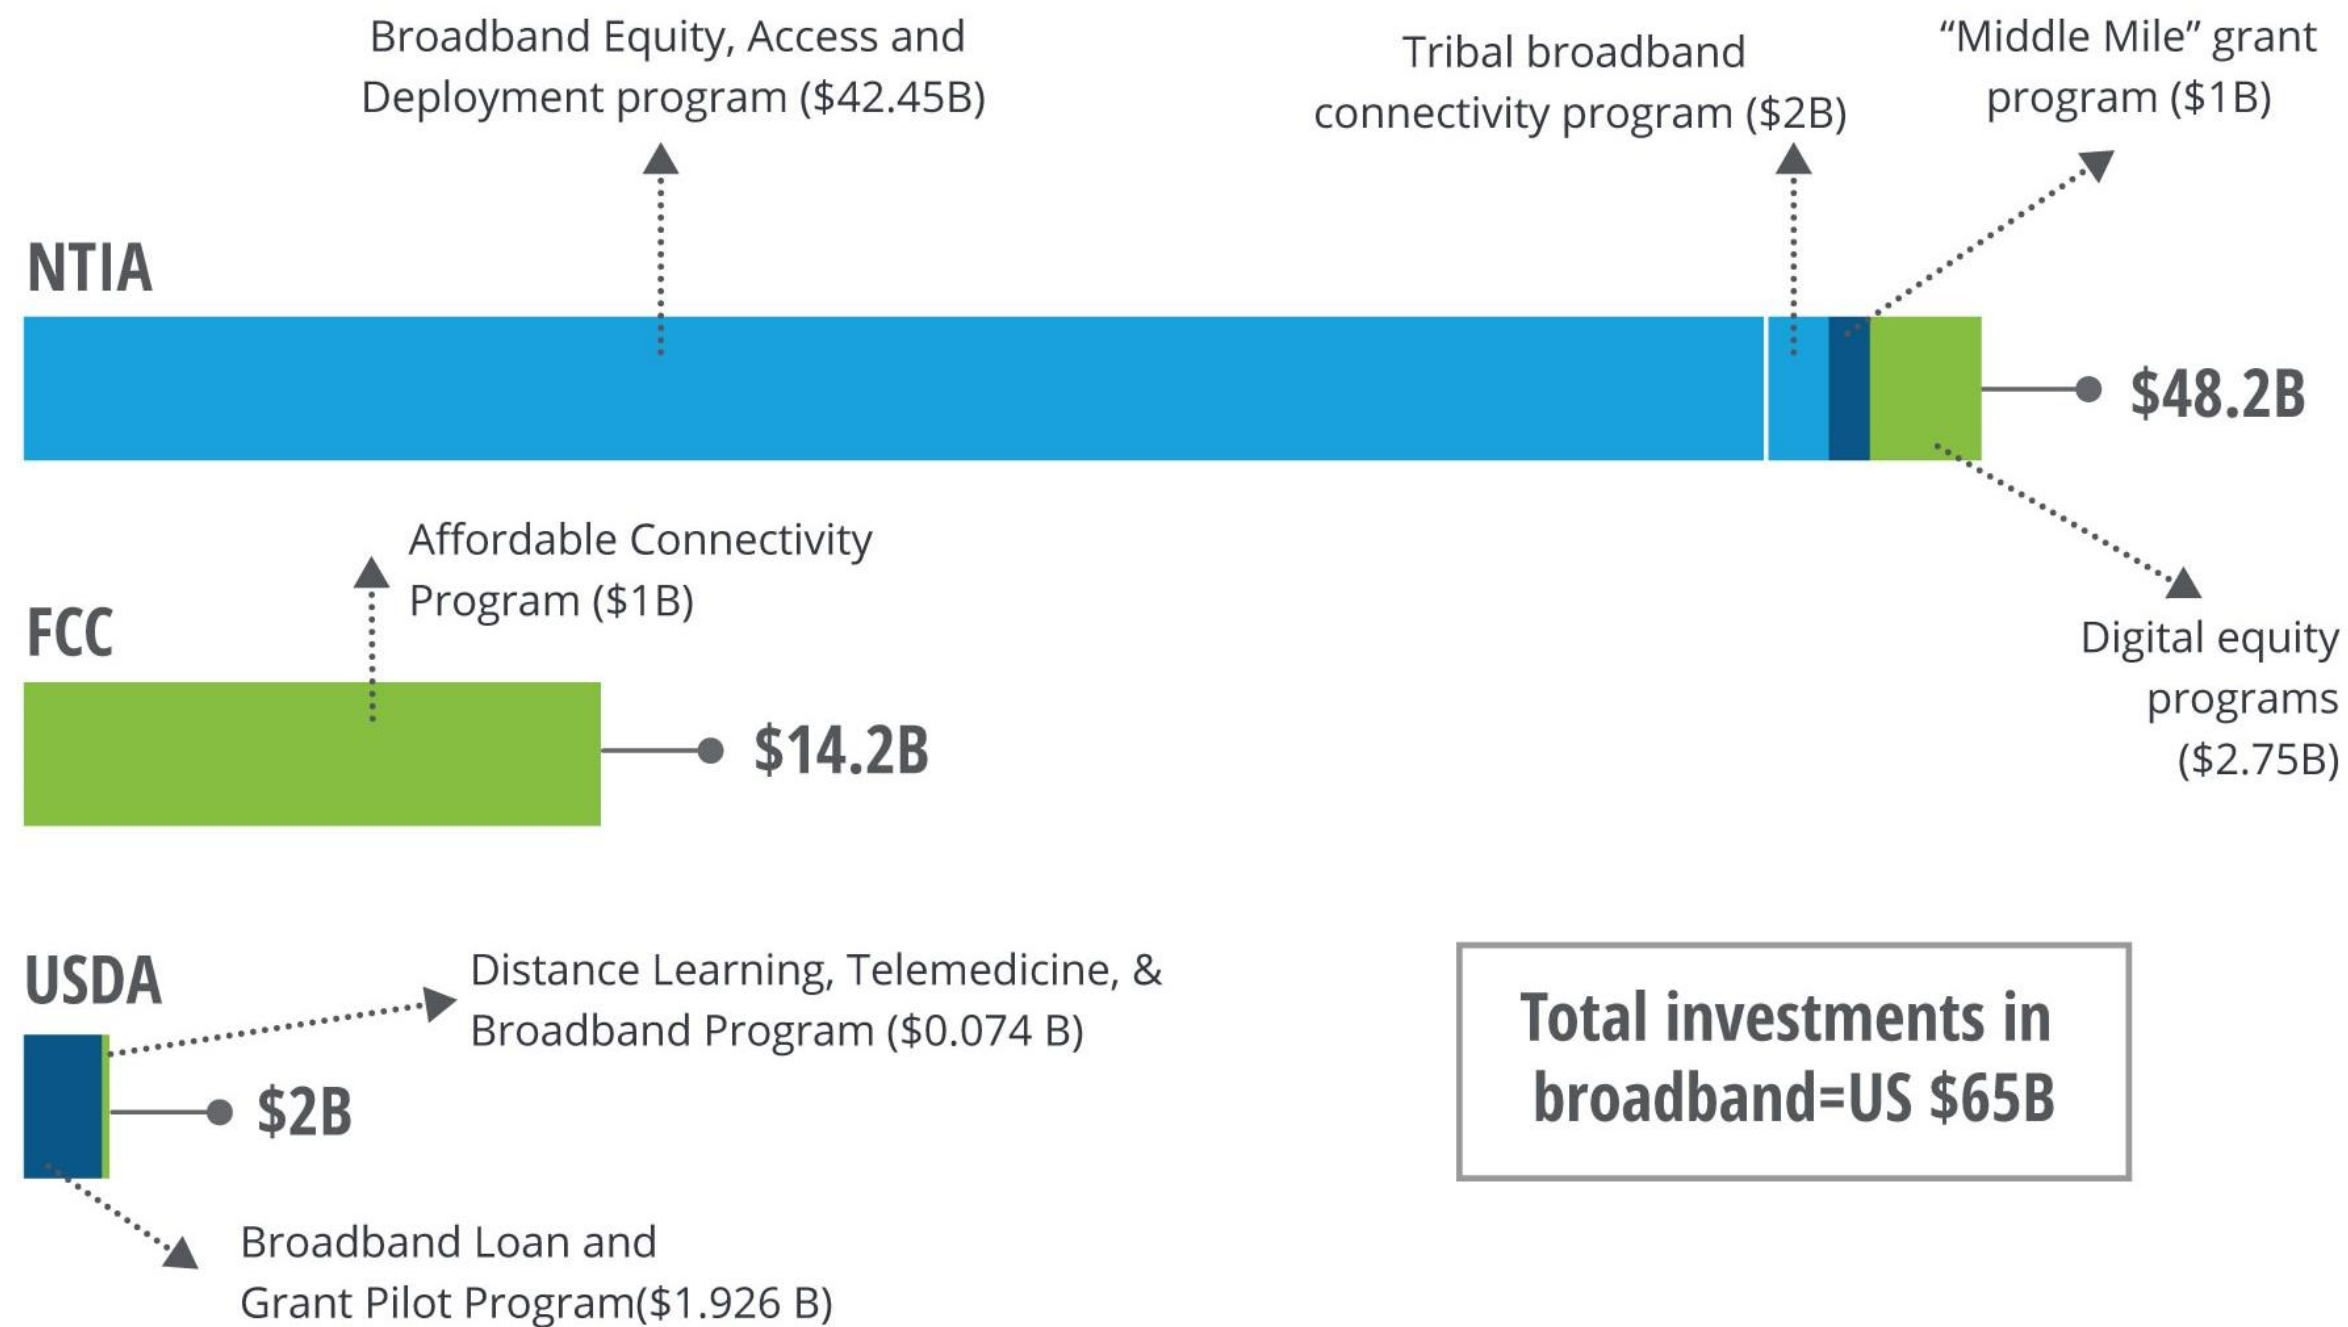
Broadband Equity, Access and Deployment program ($42.45B)

Tribal broadband connectivity program ($2B)

“Middle Mile” grant program ($1B)

NTIA

$48.2B

Affordable Connectivity Program ($1B)

FCC

$14.2B

Digital equity programs ($2.75B)

USDA

Distance Learning, Telemedicine, & Broadband Program ($0.074 B)

$2B

Broadband Loan and Grant Pilot Program($1.926 B)

Total investments in broadband=US $65B